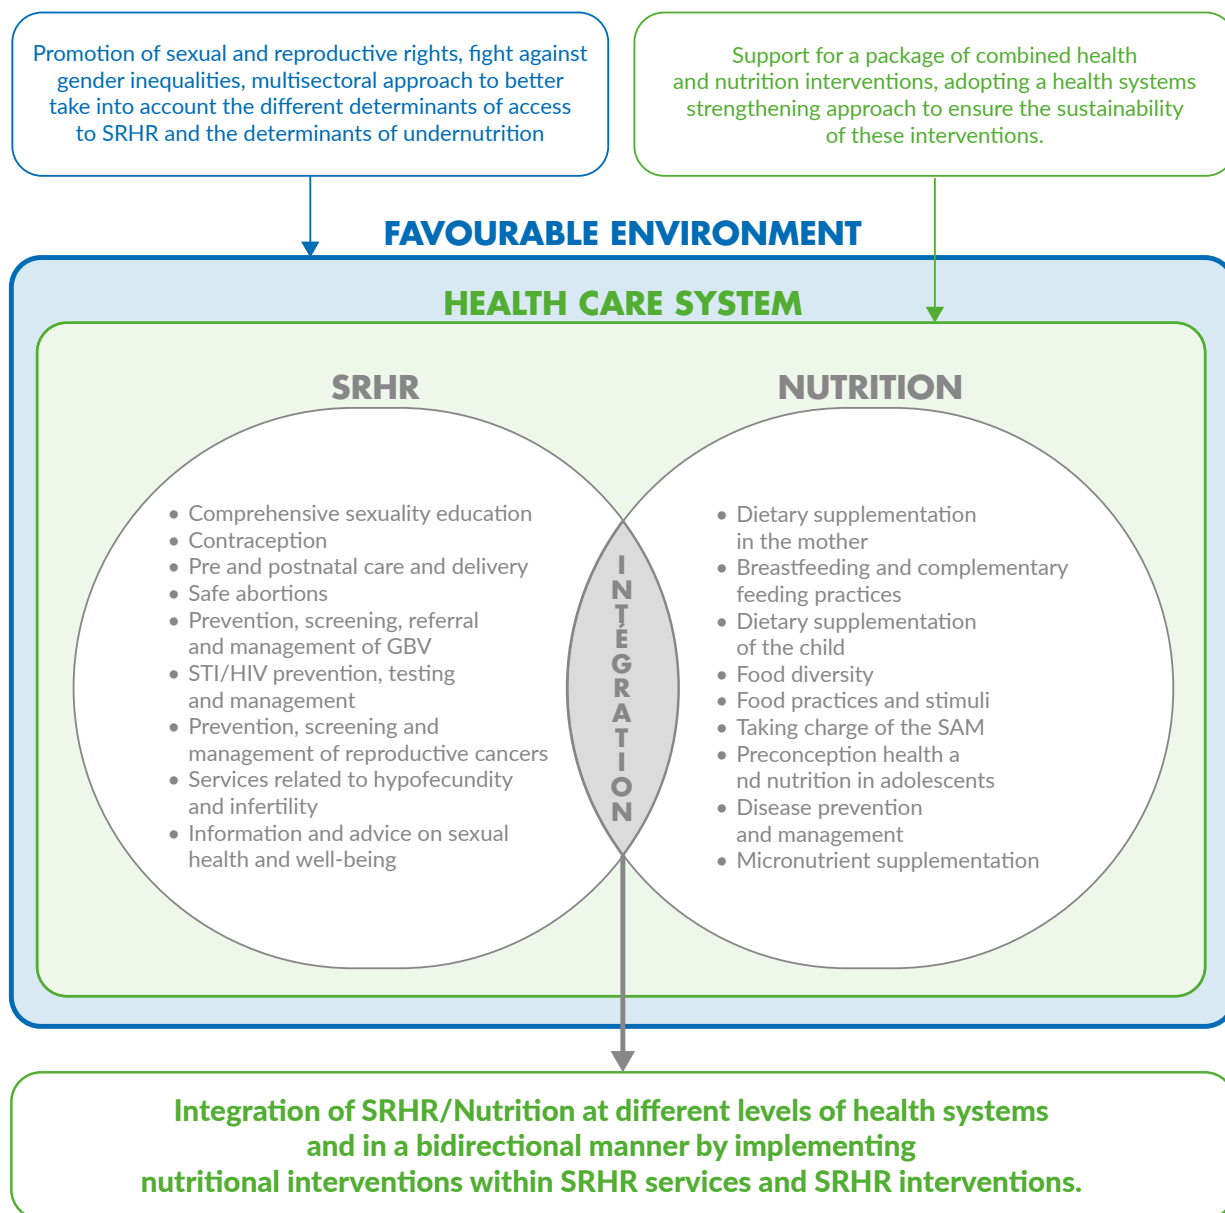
Promotion of sexual and reproductive rights, fight against gender inequalities, multisectoral approach to better take into account the different determinants of access to SRHR and the determinants of undernutrition

Support for a package of combined health and nutrition interventions, adopting a health systems strengthening approach to ensure the sustainability of these interventions.

FAVOURABLE ENVIRONMENT

HEALTH CARE SYSTEM

SRHR

NUTRITION

• Comprehensive sexuality education
• Contraception
• Pre and postnatal care and delivery
• Safe abortions
• Prevention, screening, referral and management of GBV
• STI/HIV prevention, testing and management
• Prevention, screening and management of reproductive cancers
• Services related to hypofecundity and infertility
• Information and advice on sexual health and well-being

INTÉGRATION

• Dietary supplementation in the mother
• Breastfeeding and complementary feeding practices
• Dietary supplementation of the child
• Food diversity
• Food practices and stimuli
• Taking charge of the SAM
• Preconception health a nd nutrition in adolescents
• Disease prevention and management
• Micronutrient supplementation

Integration of SRHR/Nutrition at different levels of health systems and in a bidirectional manner by implementing nutritional interventions within SRHR services and SRHR interventions.